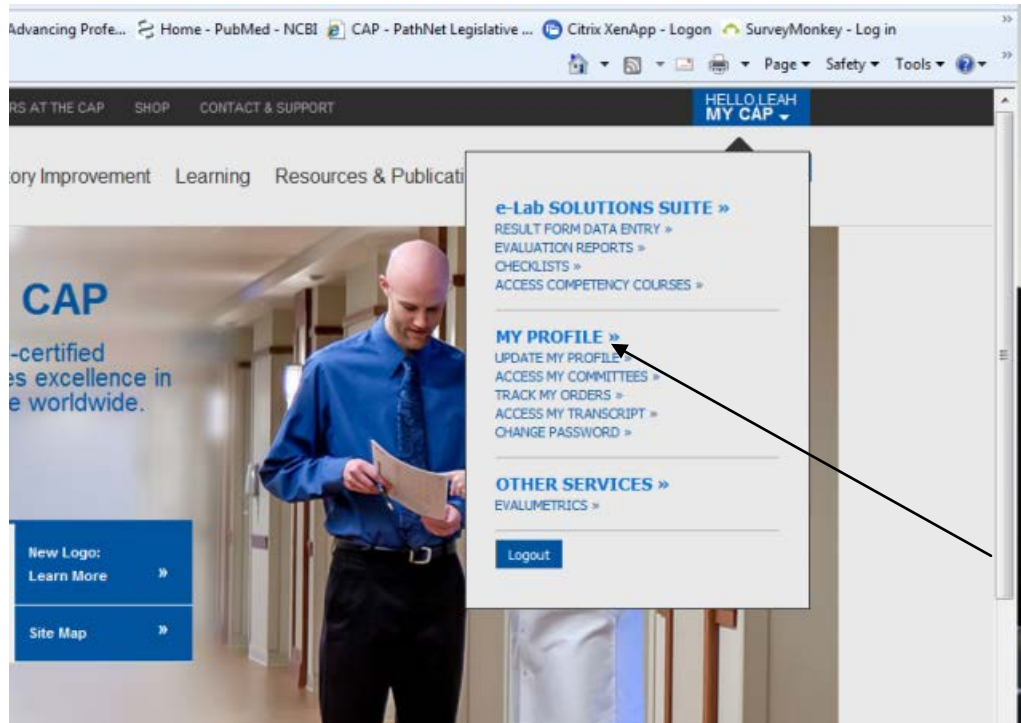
Advancing Profe... Home - PubMed - NCBI CAP - PathNet Legislative ... Citrix XenApp - Logon SurveyMonkey - Log in

Page ▾ Safety ▾ Tools ▾

RS AT THE CAP SHOP CONTACT & SUPPORT

HELLO LEAH
MY CAP

tory Improvement Learning Resources & Publicati

CAP

-certified
es excellence in
e worldwide.

e-Lab SOLUTIONS SUITE »
RESULT FORM DATA ENTRY »
EVALUATION REPORTS »
CHECKLISTS »
ACCESS COMPETENCY COURSES »

MY PROFILE »
UPDATE MY PROFILE »
ACCESS MY COMMITTEES »
TRACK MY ORDERS »
ACCESS MY TRANSCRIPT »
CHANGE PASSWORD »

OTHER SERVICES »
EVALUMETRICS »

Logout

New Logo:
Learn More »

Site Map »